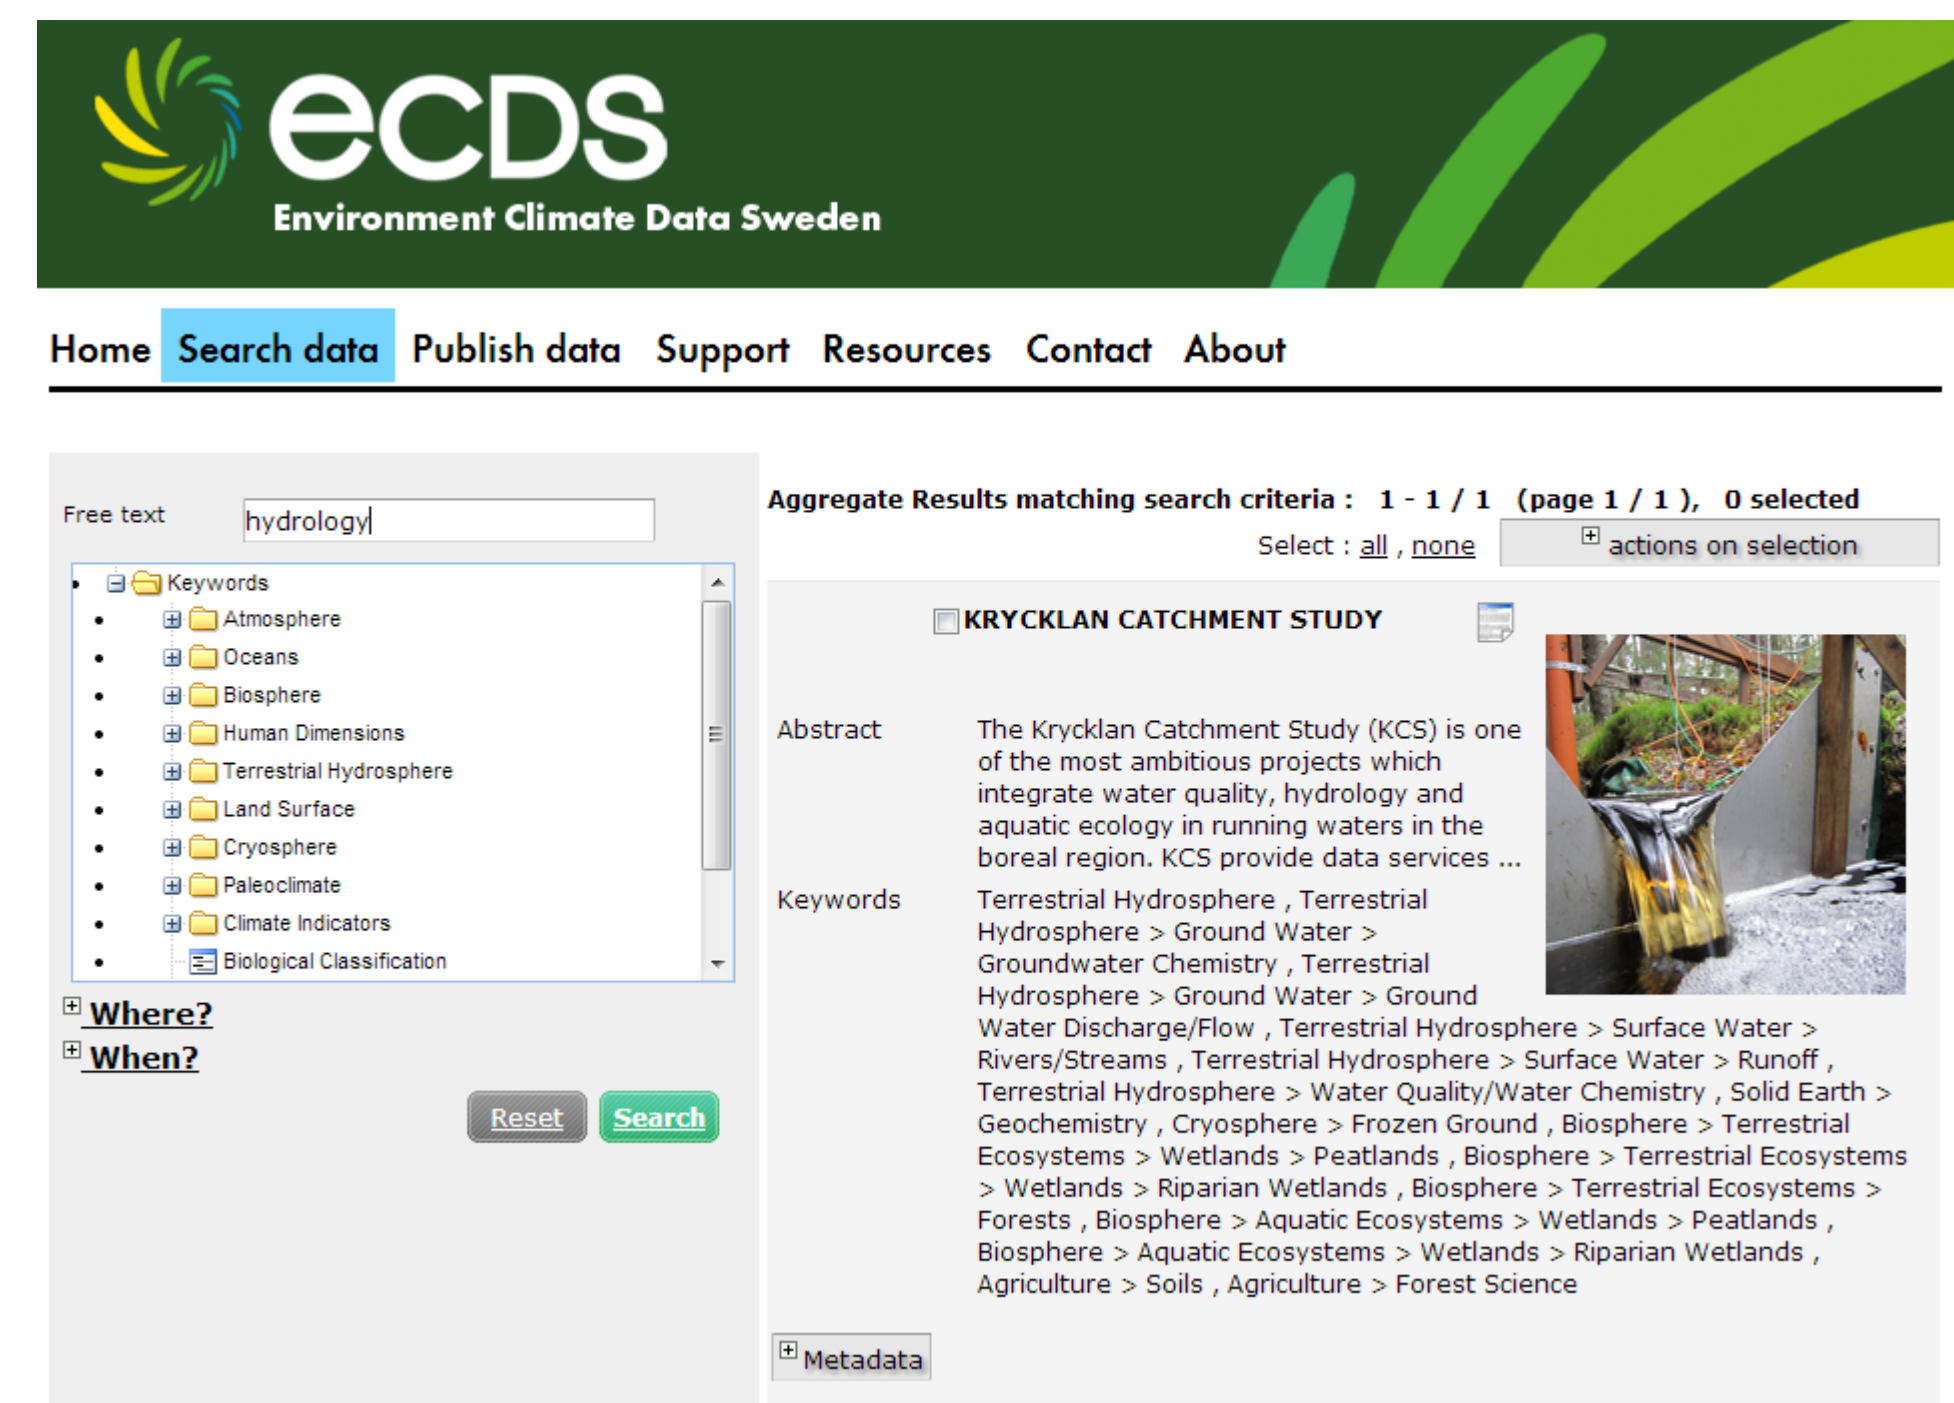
ecds
Environment Climate Data Sweden

Home Search data Publish data Support Resources Contact About

Free text hydrology

Keywords
Atmosphere
Oceans
Biosphere
Human Dimensions
Terrestrial Hydrosphere
Land Surface
Cryosphere
Paleoclimate
Climate Indicators
Biological Classification

Where?
When?

Reset Search

Aggregate Results matching search criteria : 1 - 1 / 1 (page 1 / 1 ), 0 selected

Select : all , none

actions on selection

KRYCKLAN CATCHMENT STUDY

Abstract The Krycklan Catchment Study (KCS) is one of the most ambitious projects which integrate water quality, hydrology and aquatic ecology in running waters in the boreal region. KCS provide data services ...

Keywords Terrestrial Hydrosphere , Terrestrial Hydrosphere > Ground Water > Groundwater Chemistry , Terrestrial Hydrosphere > Ground Water > Ground Water Discharge/Flow , Terrestrial Hydrosphere > Surface Water > Rivers/Streams , Terrestrial Hydrosphere > Surface Water > Runoff , Terrestrial Hydrosphere > Water Quality/Water Chemistry , Solid Earth > Geochemistry , Cryosphere > Frozen Ground , Biosphere > Terrestrial Ecosystems > Wetlands > Peatlands , Biosphere > Terrestrial Ecosystems > Wetlands > Riparian Wetlands , Biosphere > Terrestrial Ecosystems > Forests , Biosphere > Aquatic Ecosystems > Wetlands > Peatlands , Biosphere > Aquatic Ecosystems > Wetlands > Riparian Wetlands , Agriculture > Soils , Agriculture > Forest Science

Metadata